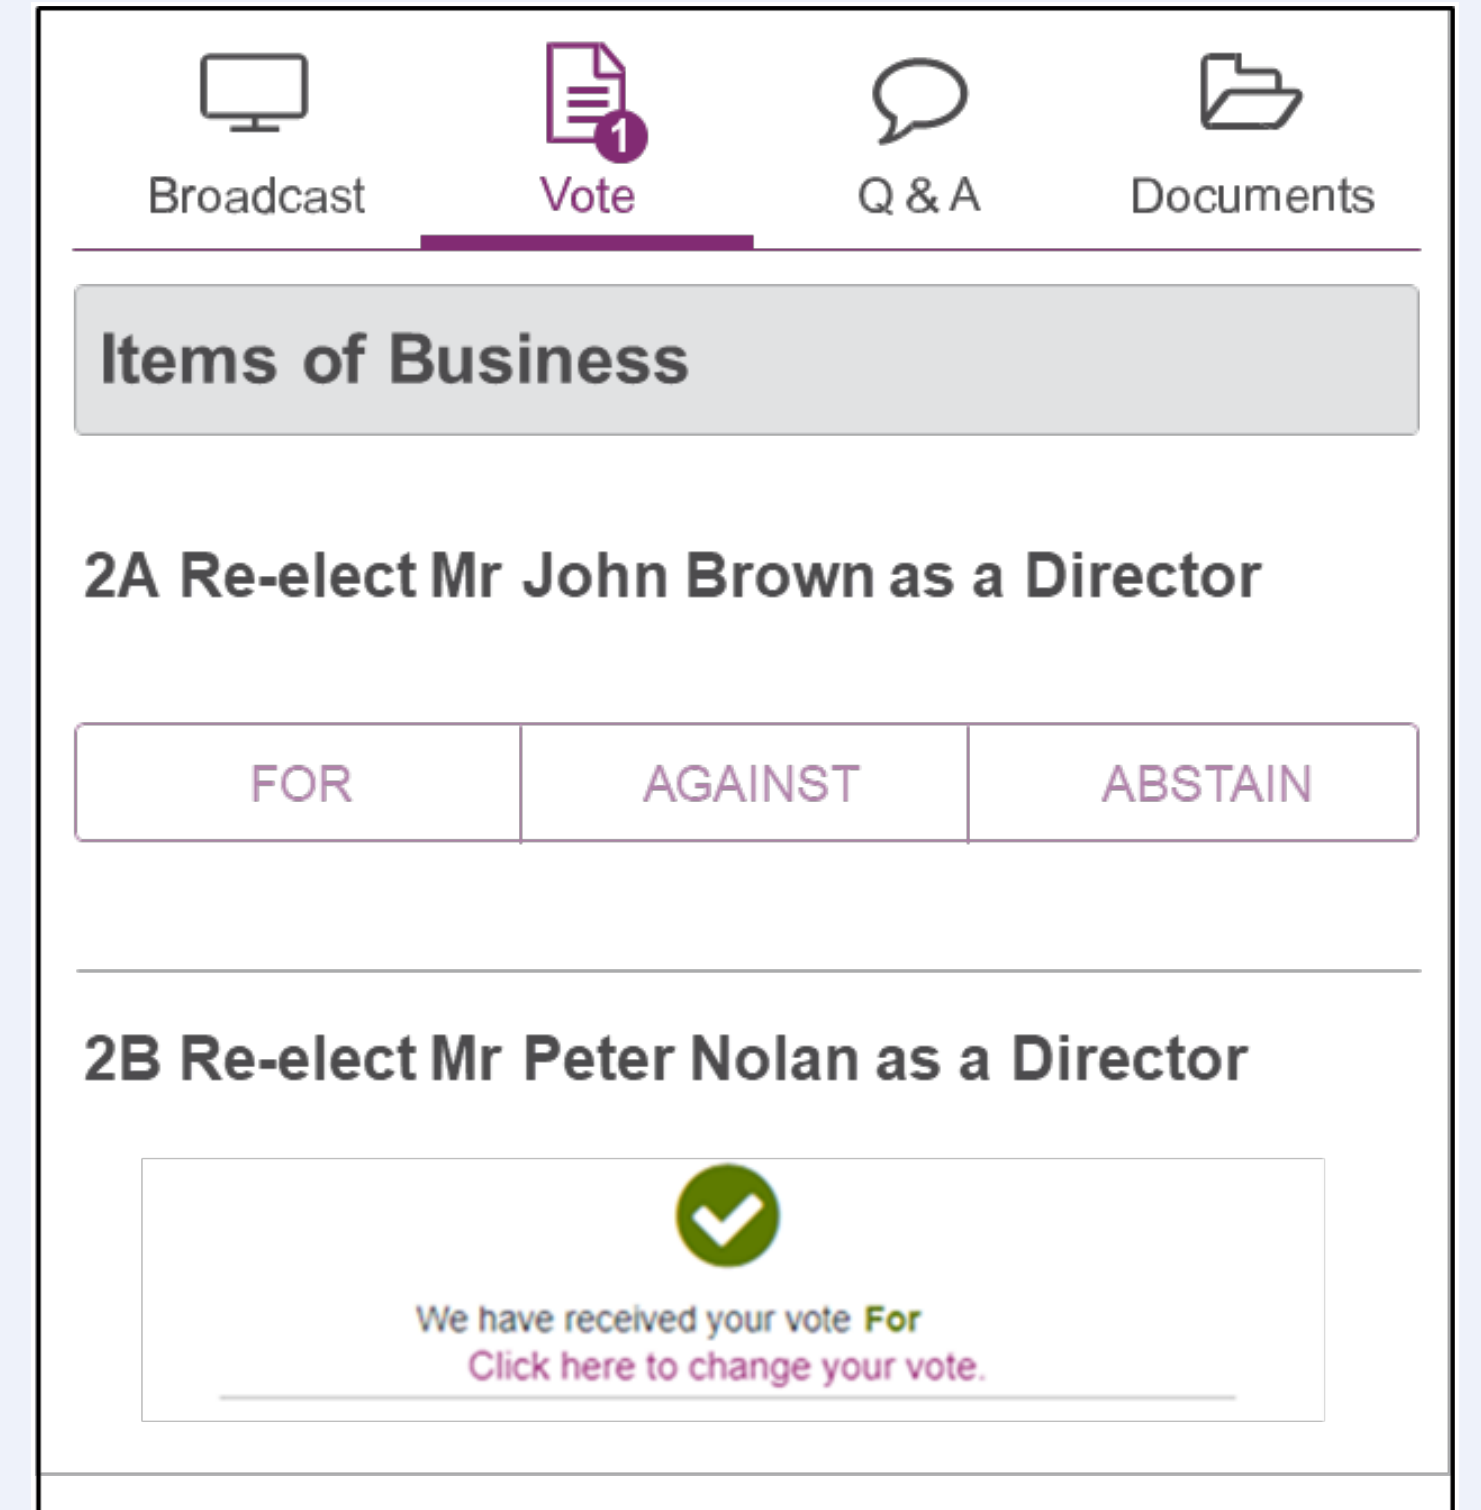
Broadcast Vote 1 Q & A Documents

Items of Business

2A Re-elect Mr John Brown as a Director

| FOR | AGAINST | ABSTAIN |
|---|---|---|

2B Re-elect Mr Peter Nolan as a Director

We have received your vote For
Click here to change your vote.